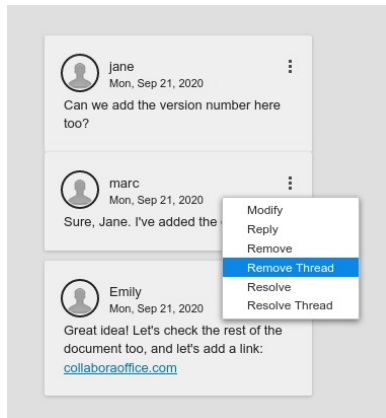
jane
Mon, Sep 21, 2020
Can we add the version number here too?

marc
Mon, Sep 21, 2020
Sure, Jane. I've added the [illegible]

Modify
Reply
Remove
Remove Thread
Resolve
Resolve Thread

Emily
Mon, Sep 21, 2020
Great idea! Let's check the rest of the document too, and let's add a link: collaboraoffice.com